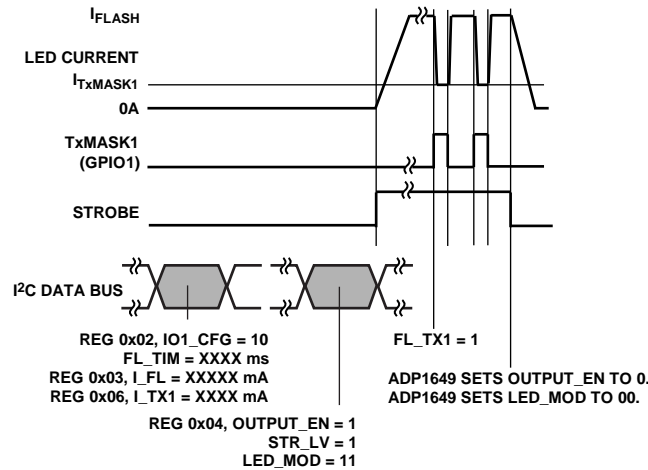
$I_{FLASH}$

LED CURRENT

$I_{TxMASK1}$

0A

TxMASK1 (GPIO1)

STROBE

$I^2C$ DATA BUS

REG 0x02, IO1_CFG = 10
FL_TIM = XXXX ms
REG 0x03, I_FL = XXXXX mA
REG 0x06, I_TX1 = XXXX mA

REG 0x04, OUTPUT_EN = 1
STR_LV = 1
LED_MOD = 11

FL_TX1 = 1

ADP1649 SETS OUTPUT_EN TO 0.
ADP1649 SETS LED_MOD TO 00.